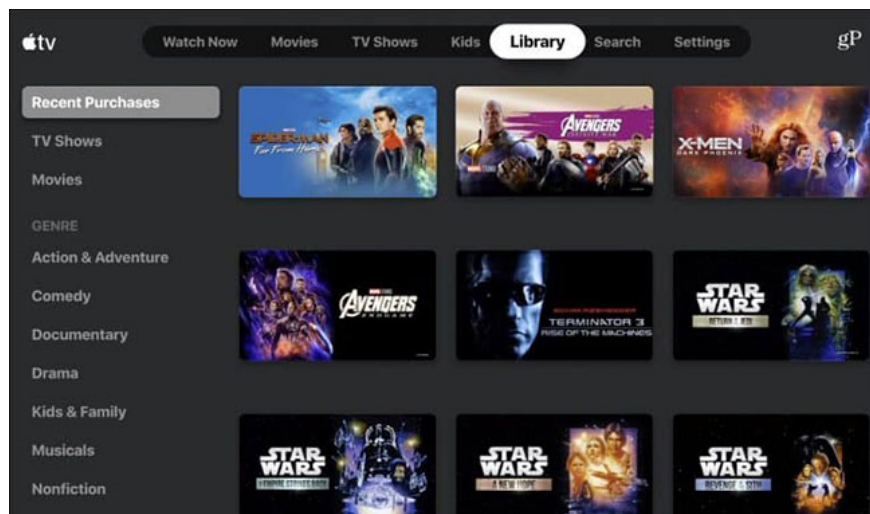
tv

Watch Now Movies TV Shows Kids Library Search Settings

gP

Recent Purchases
TV Shows
Movies

GENRE
Action & Adventure
Comedy
Documentary
Drama
Kids & Family
Musicals
Nonfiction

SPIDER-MAN Far From Home

AVENGERS INFINITY WAR

X-MEN DARK PHOENIX

AVENGERS ENDGAME

TERMINATOR 3 RISE OF THE MACHINES

STAR WARS RETURN OF THE JEDI

STAR WARS THE EMPIRE STRIKES BACK

STAR WARS A NEW HOPE

STAR WARS REVENGE OF THE SITH